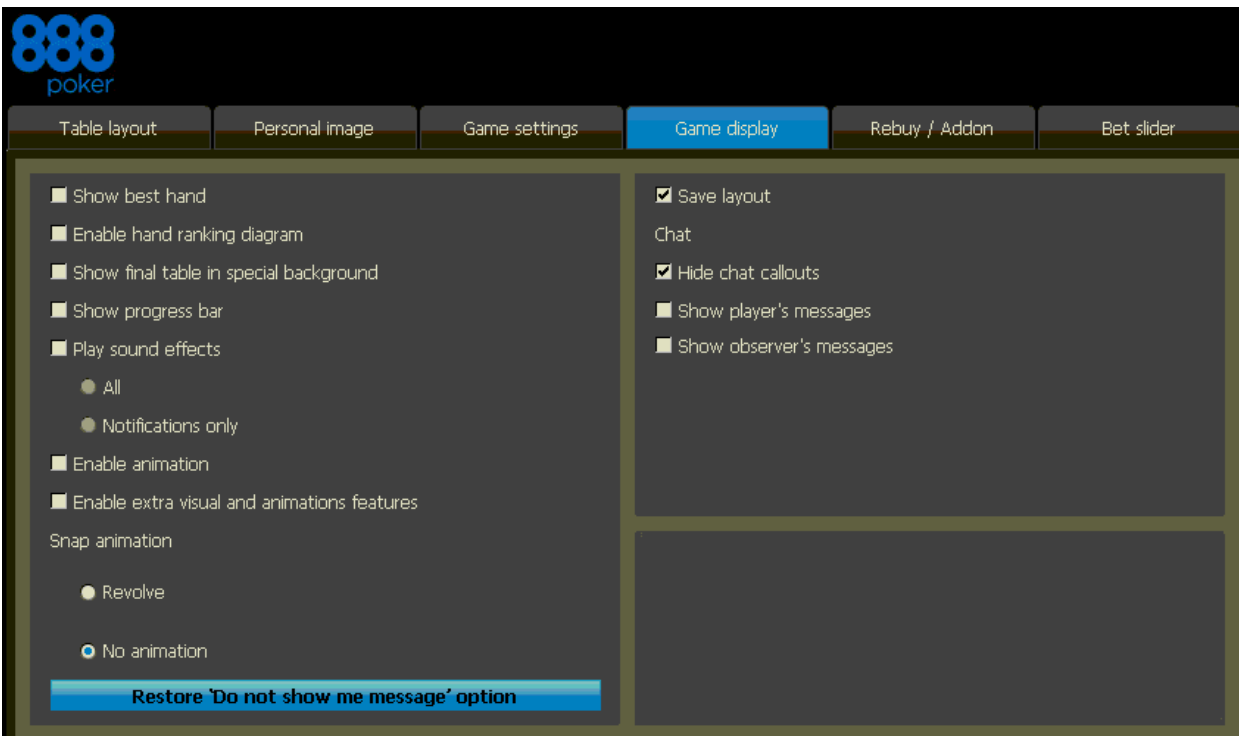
888 poker

Table layout | Personal image | Game settings | Game display | Rebuy / Addon | Bet slider

Show best hand
Enable hand ranking diagram
Show final table in special background
Show progress bar
Play sound effects
All
Notifications only
Enable animation
Enable extra visual and animations features
Snap animation
Revolve
No animation
Restore 'Do not show me message' option

Save layout
Chat
Hide chat callouts
Show player's messages
Show observer's messages